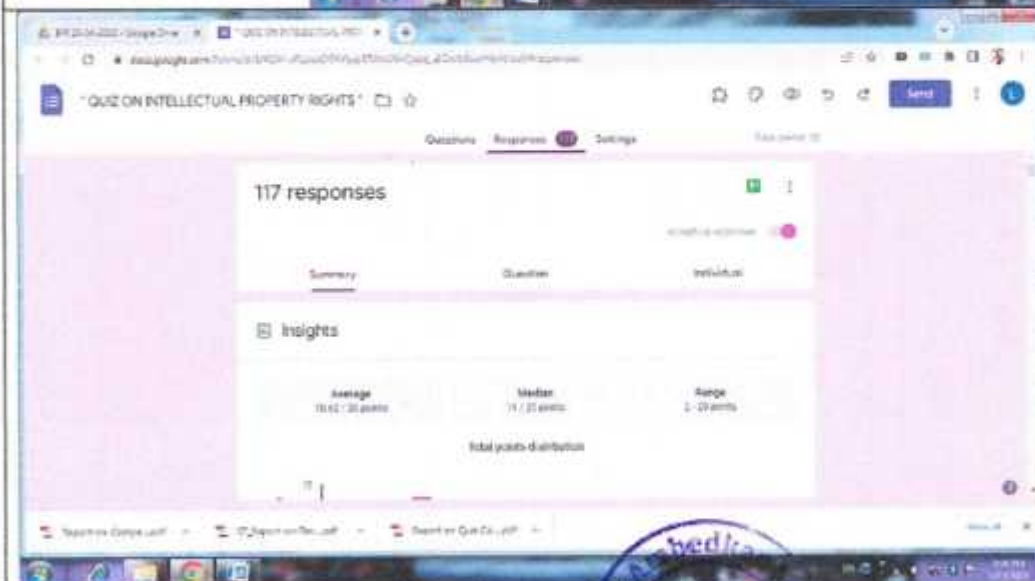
" QUIZ ON INTELLECTUAL PROPERTY RIGHTS "

Send

Questions Responses 117 Settings

117 responses

Accepting responses

Summary Question Individual

Insights

Average
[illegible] / 20 points

Median
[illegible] / 20 points

Range
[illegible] points

Total points distribution

Report on Compe....pdf

IP_Report on Tec....pdf

Report on Quiz Co....pdf

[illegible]